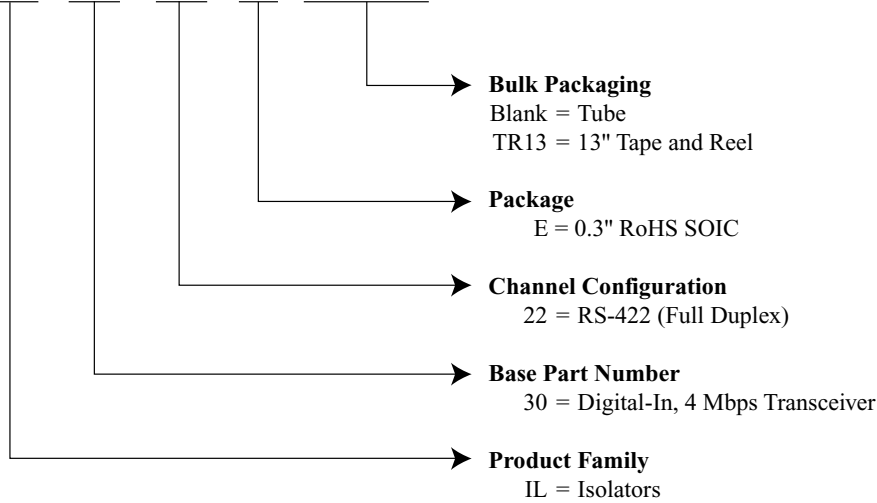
Bulk Packaging
Blank = Tube
TR13 = 13" Tape and Reel

Package
E = 0.3" RoHS SOIC

Channel Configuration
22 = RS-422 (Full Duplex)

Base Part Number
30 = Digital-In, 4 Mbps Transceiver

Product Family
IL = Isolators